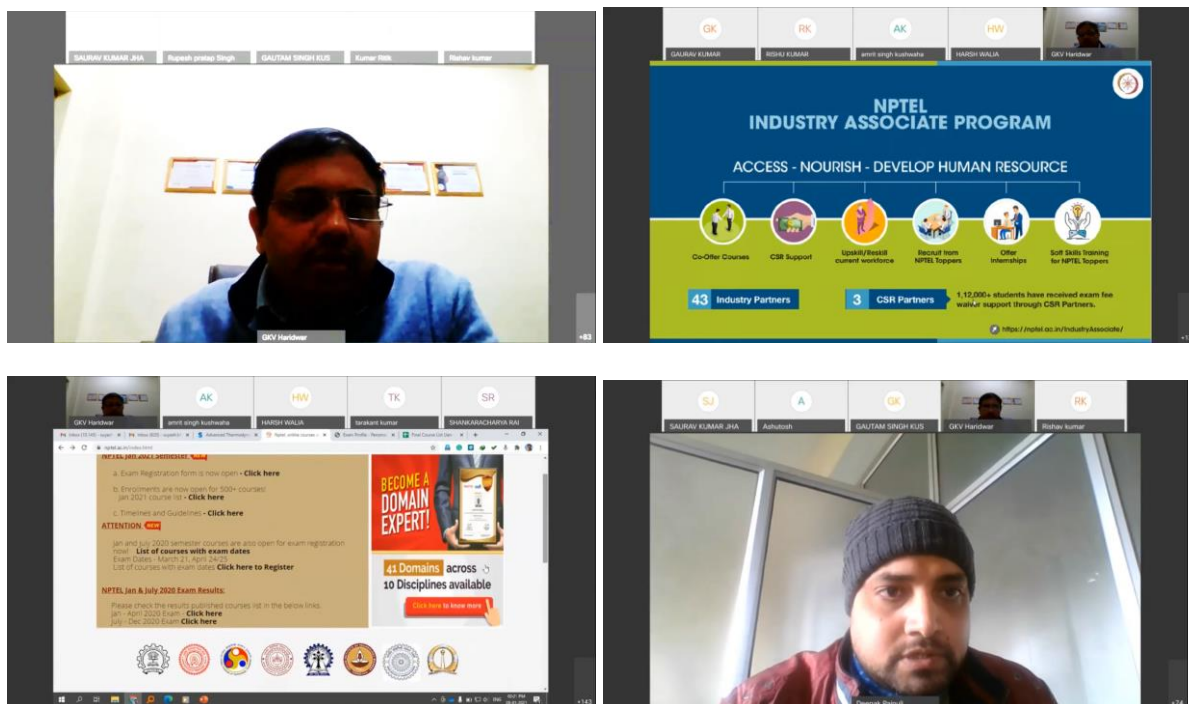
SAURAV KUMAR JHA
Rupesh pratap Singh
GAUTAM SINGH KUS
Kumar Ritik
Rishav kumar
GKV Haridwar
+83

GK
GAURAV KUMAR
RK
RISHU KUMAR
AK
amrit singh kushwaha
HW
HARSH WALIA
GKV Haridwar

NPTEL
INDUSTRY ASSOCIATE PROGRAM
ACCESS - NOURISH - DEVELOP HUMAN RESOURCE
Co-Offer Courses
CSR Support
Upskill/Reskill current workforce
Recruit from NPTEL Toppers
Offer Internships
Soft Skills Training for NPTEL Toppers
43 Industry Partners
3 CSR Partners
1,12,000+ students have received exam fee waiver support through CSR Partners.
https://nptel.ac.in/IndustryAssociate/

GKV Haridwar
AK
amrit singh kushwaha
HW
HARSH WALIA
TK
tarakant kumar
SR
SHANKARACHARYA RAI

NPTEL Jan 2021 Semester
a. Exam Registration form is now open - Click here
b. Enrollments are now open for 500+ courses! Jan 2021 course list - Click here
c. Timelines and Guidelines - Click here
ATTENTION NEW
Jan and July 2020 semester courses are also open for exam registration now! List of courses with exam dates
Exam Dates - March 21, April 24/25
List of courses with exam dates Click here to Register
NPTEL Jan & July 2020 Exam Results:
Please check the results published courses list in the below links.
Jan - April 2020 Exam - Click here
July - Dec 2020 Exam Click here
BECOME A DOMAIN EXPERT!
41 Domains across
10 Disciplines available
Click here to know more
+143

SJ
SAURAV KUMAR JHA
A
Ashutosh
GK
GAUTAM SINGH KUS
GKV Haridwar
RK
Rishav kumar
Deepak Pal
+74